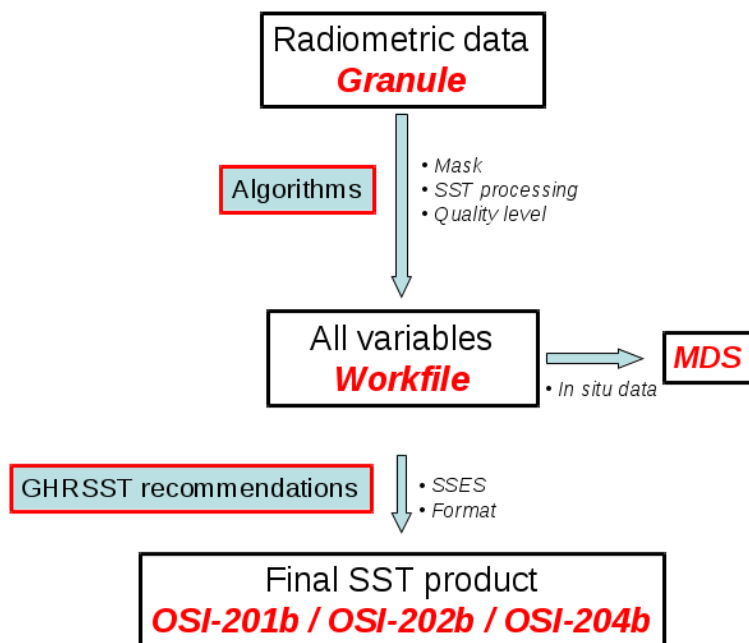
Radiometric data
Granule

Algorithms

• Mask
• SST processing
• Quality level

All variables
Workfile

MDS

• In situ data

GHRSST recommendations

• SSES
• Format

Final SST product
OSI-201b / OSI-202b / OSI-204b